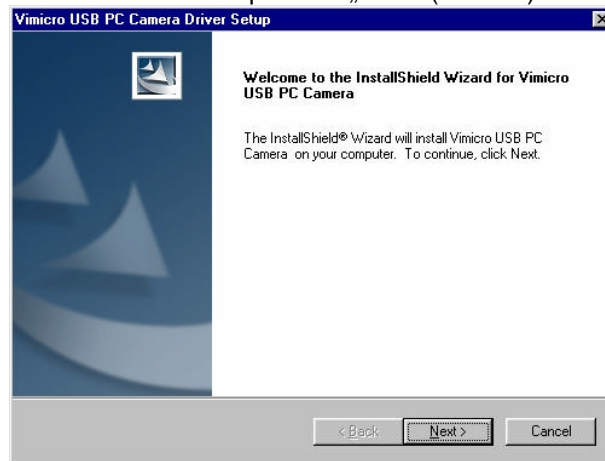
Vimicro USB PC Camera Driver Setup

Welcome to the InstallShield Wizard for Vimicro USB PC Camera

The InstallShield® Wizard will install Vimicro USB PC Camera on your computer. To continue, click Next.

< Back

Next >

Cancel